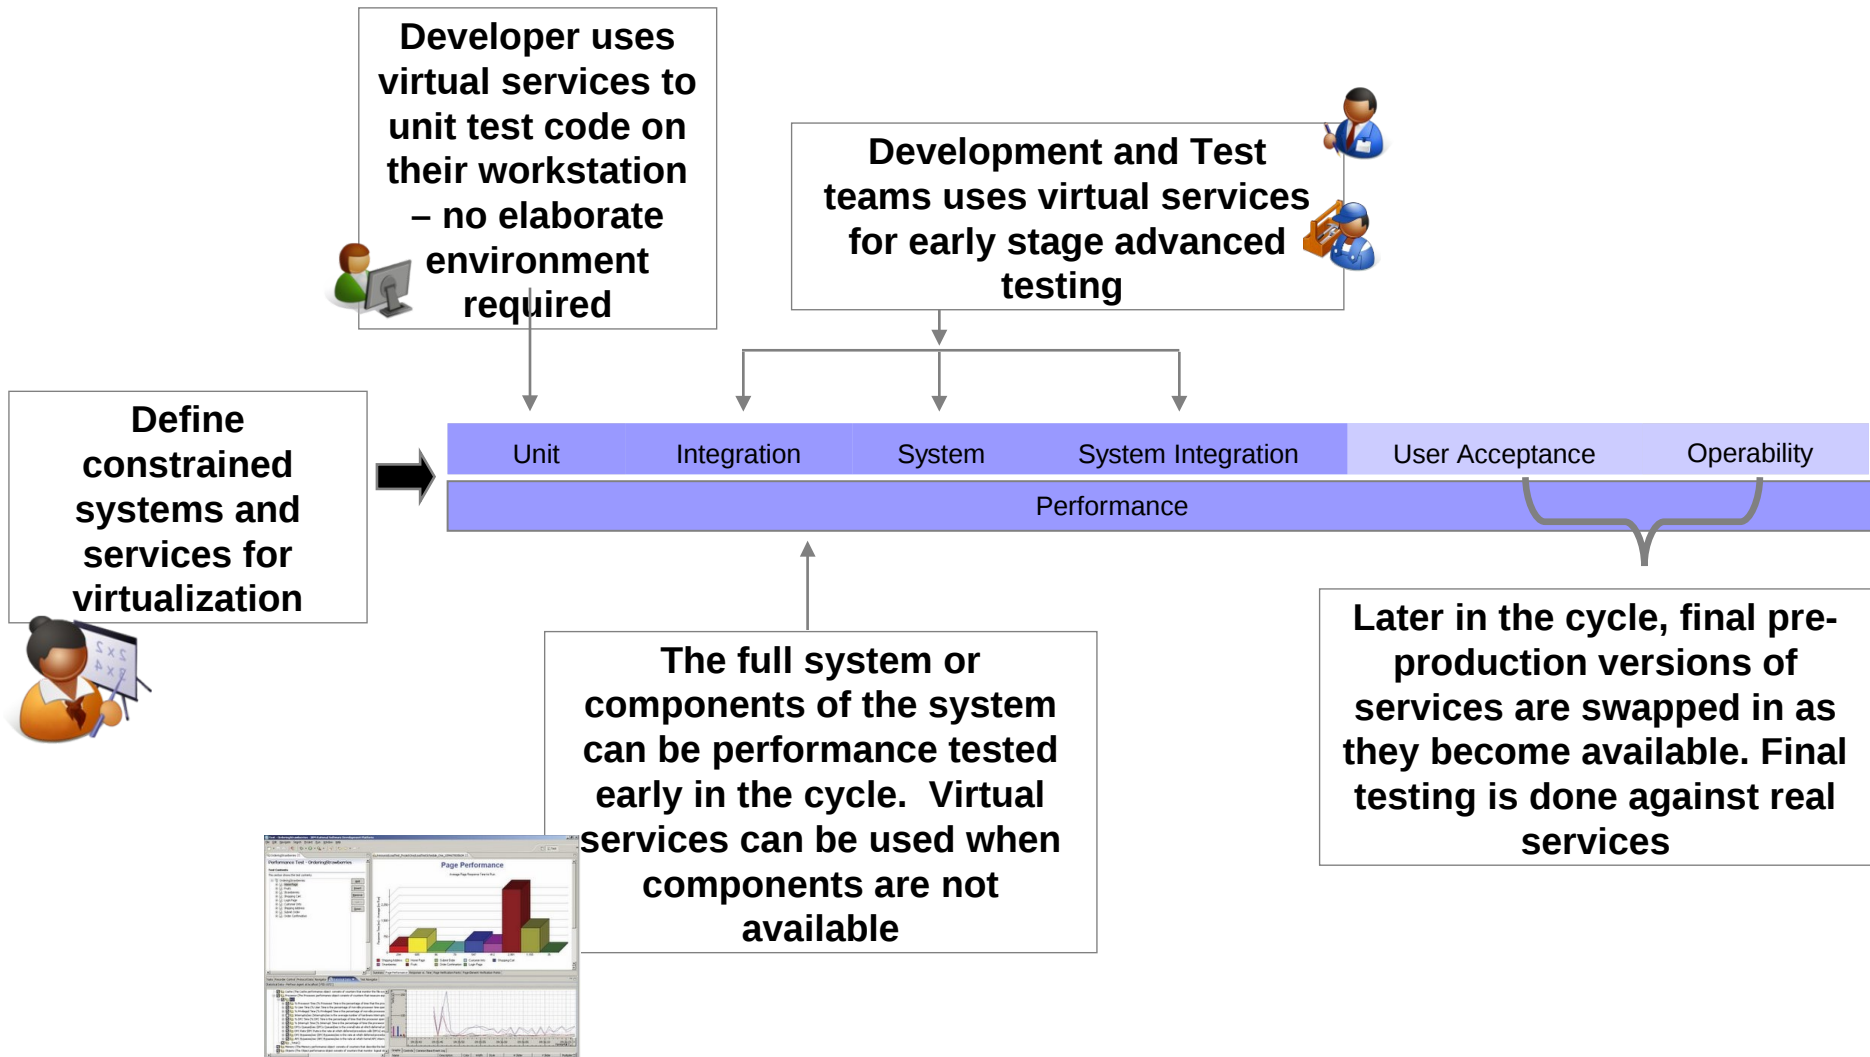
Developer uses virtual services to unit test code on their workstation – no elaborate environment required

Development and Test teams uses virtual services for early stage advanced testing

Define constrained systems and services for virtualization

Unit

Integration

System

System Integration

User Acceptance

Operability

Performance

The full system or components of the system can be performance tested early in the cycle. Virtual services can be used when components are not available

Later in the cycle, final pre-production versions of services are swapped in as they become available. Final testing is done against real services

Page Performance